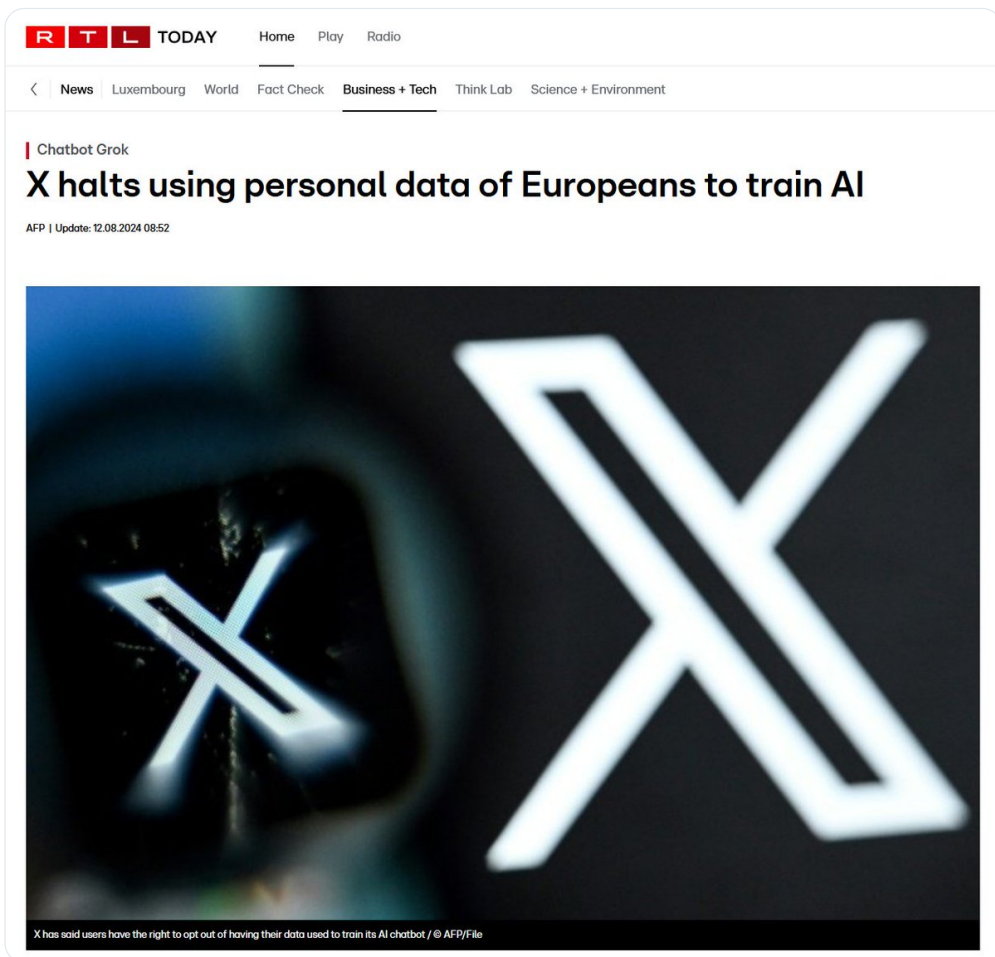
R T L TODAY Home Play Radio

News Luxembourg World Fact Check Business + Tech Think Lab Science + Environment

Chatbot Grok

X halts using personal data of Europeans to train AI

AFP | Update: 12.08.2024 08:52

X has said users have the right to opt out of having their data used to train its AI chatbot / © AFP/File